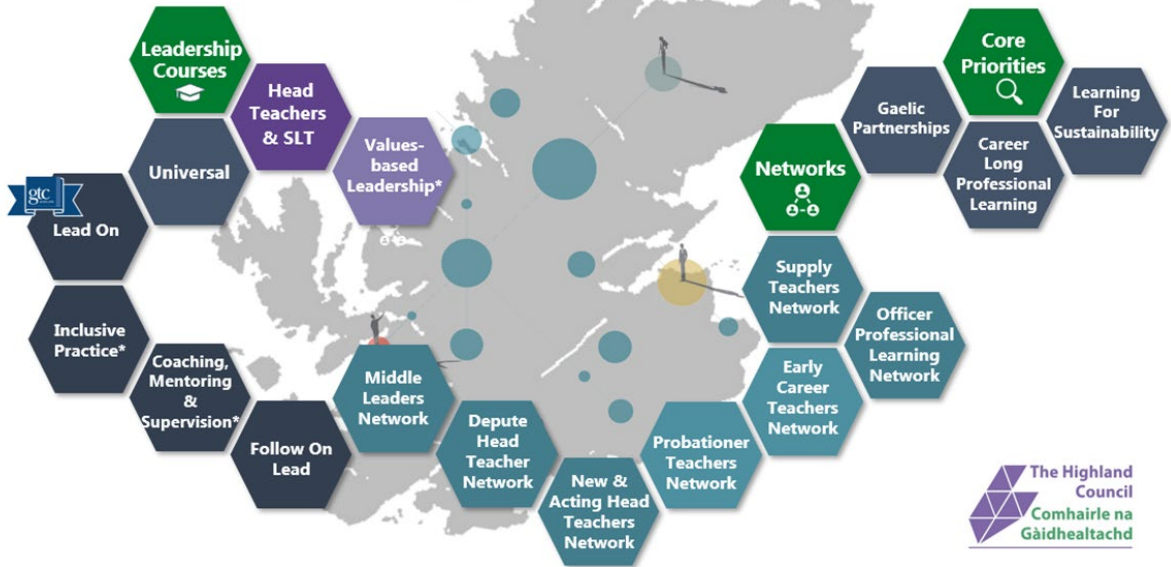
Leadership Courses

Head Teachers & SLT

Values-based Leadership*

Universal

gtc

Lead On

Inclusive Practice*

Coaching, Mentoring & Supervision*

Follow On Lead

Middle Leaders Network

Depute Head Teacher Network

New & Acting Head Teachers Network

Probationer Teachers Network

Early Career Teachers Network

Supply Teachers Network

Officer Professional Learning Network

Networks

Gaelic Partnerships

Core Priorities

Career Long Professional Learning

Learning For Sustainability

The Highland Council
Comhairle na Gàidhealtachd